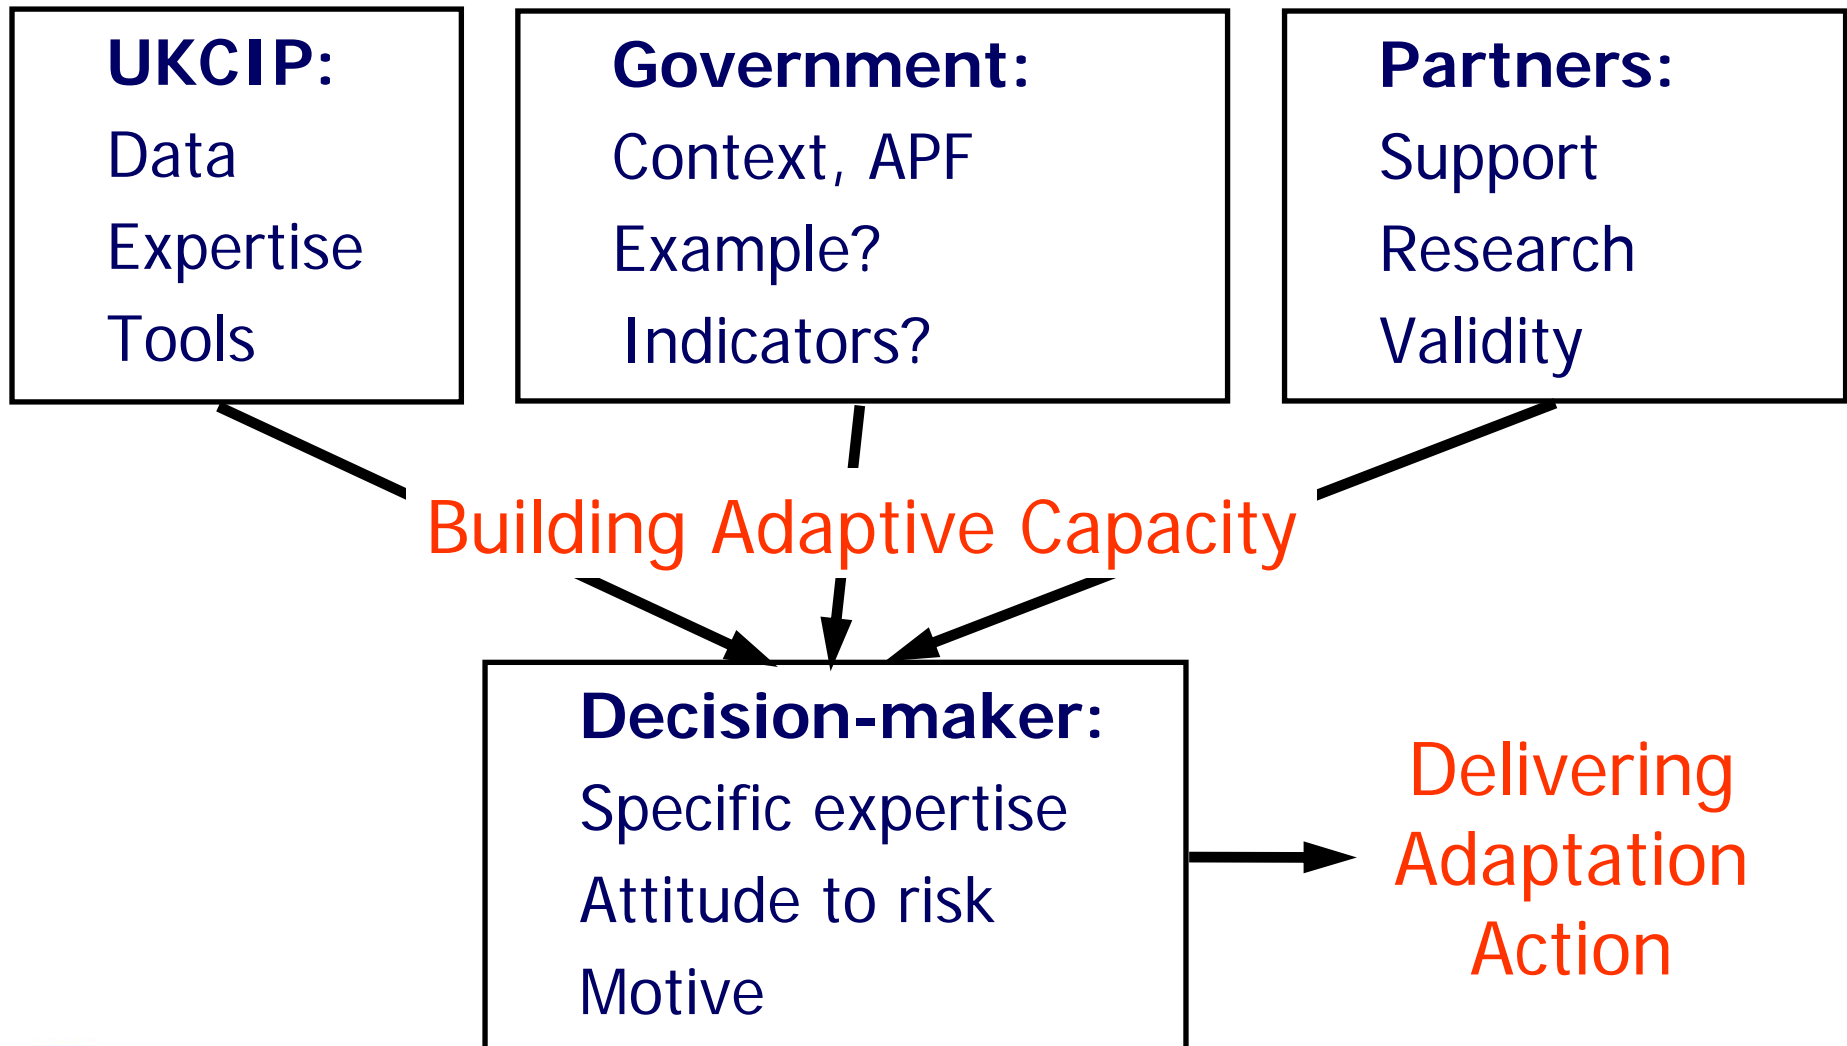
UKCIP:
Data
Expertise
Tools

Government:
Context, APF
Example?
Indicators?

Partners:
Support
Research
Validity

Building Adaptive Capacity

Decision-maker:
Specific expertise
Attitude to risk
Motive

Delivering Adaptation Action